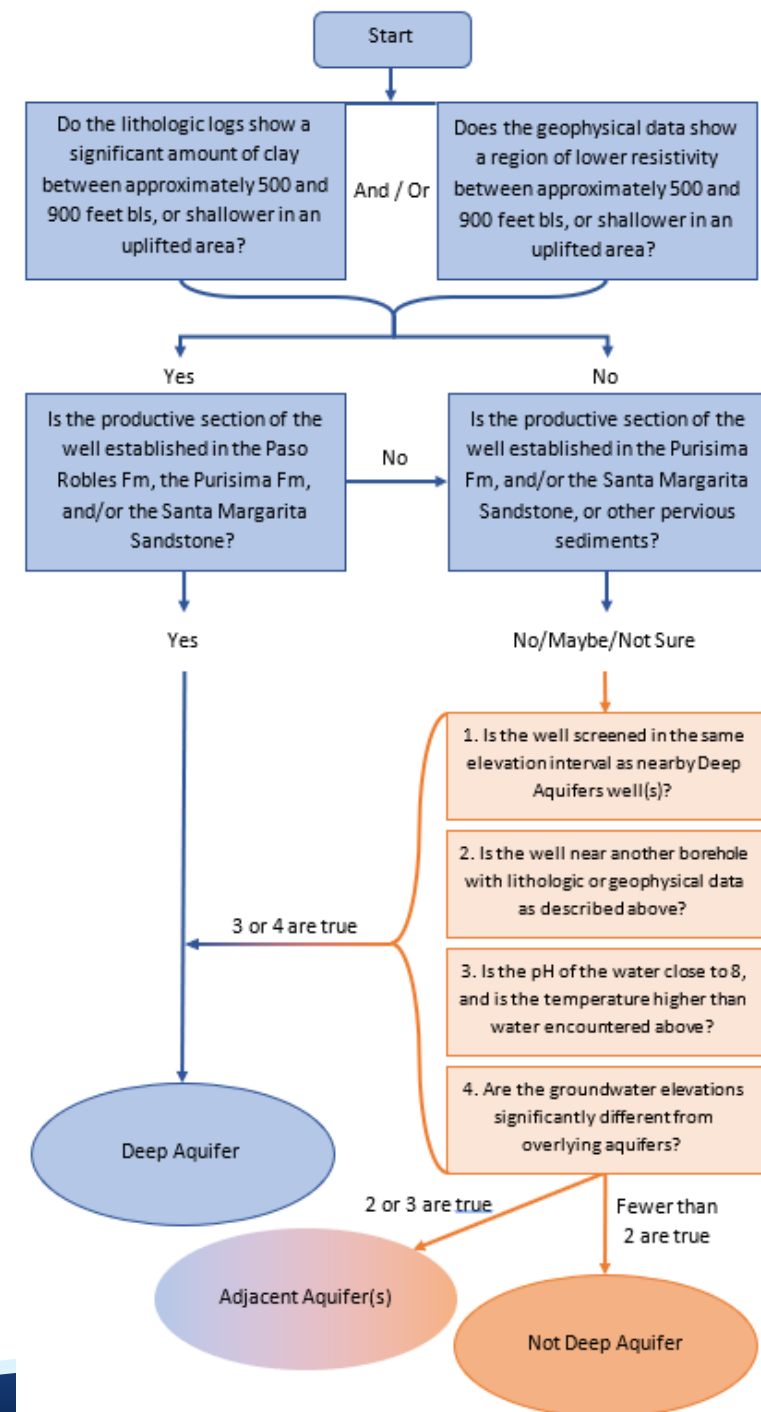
Start

Do the lithologic logs show a significant amount of clay between approximately 500 and 900 feet bls, or shallower in an uplifted area?

And / Or

Does the geophysical data show a region of lower resistivity between approximately 500 and 900 feet bls, or shallower in an uplifted area?

Yes

No

Is the productive section of the well established in the Paso Robles Fm, the Purisima Fm, and/or the Santa Margarita Sandstone?

No

Is the productive section of the well established in the Purisima Fm, and/or the Santa Margarita Sandstone, or other pervious sediments?

Yes

No/Maybe/Not Sure

1. Is the well screened in the same elevation interval as nearby Deep Aquifers well(s)?

2. Is the well near another borehole with lithologic or geophysical data as described above?

3 or 4 are true

3. Is the pH of the water close to 8, and is the temperature higher than water encountered above?

4. Are the groundwater elevations significantly different from overlying aquifers?

Deep Aquifer

2 or 3 are true

Fewer than 2 are true

Adjacent Aquifer(s)

Not Deep Aquifer